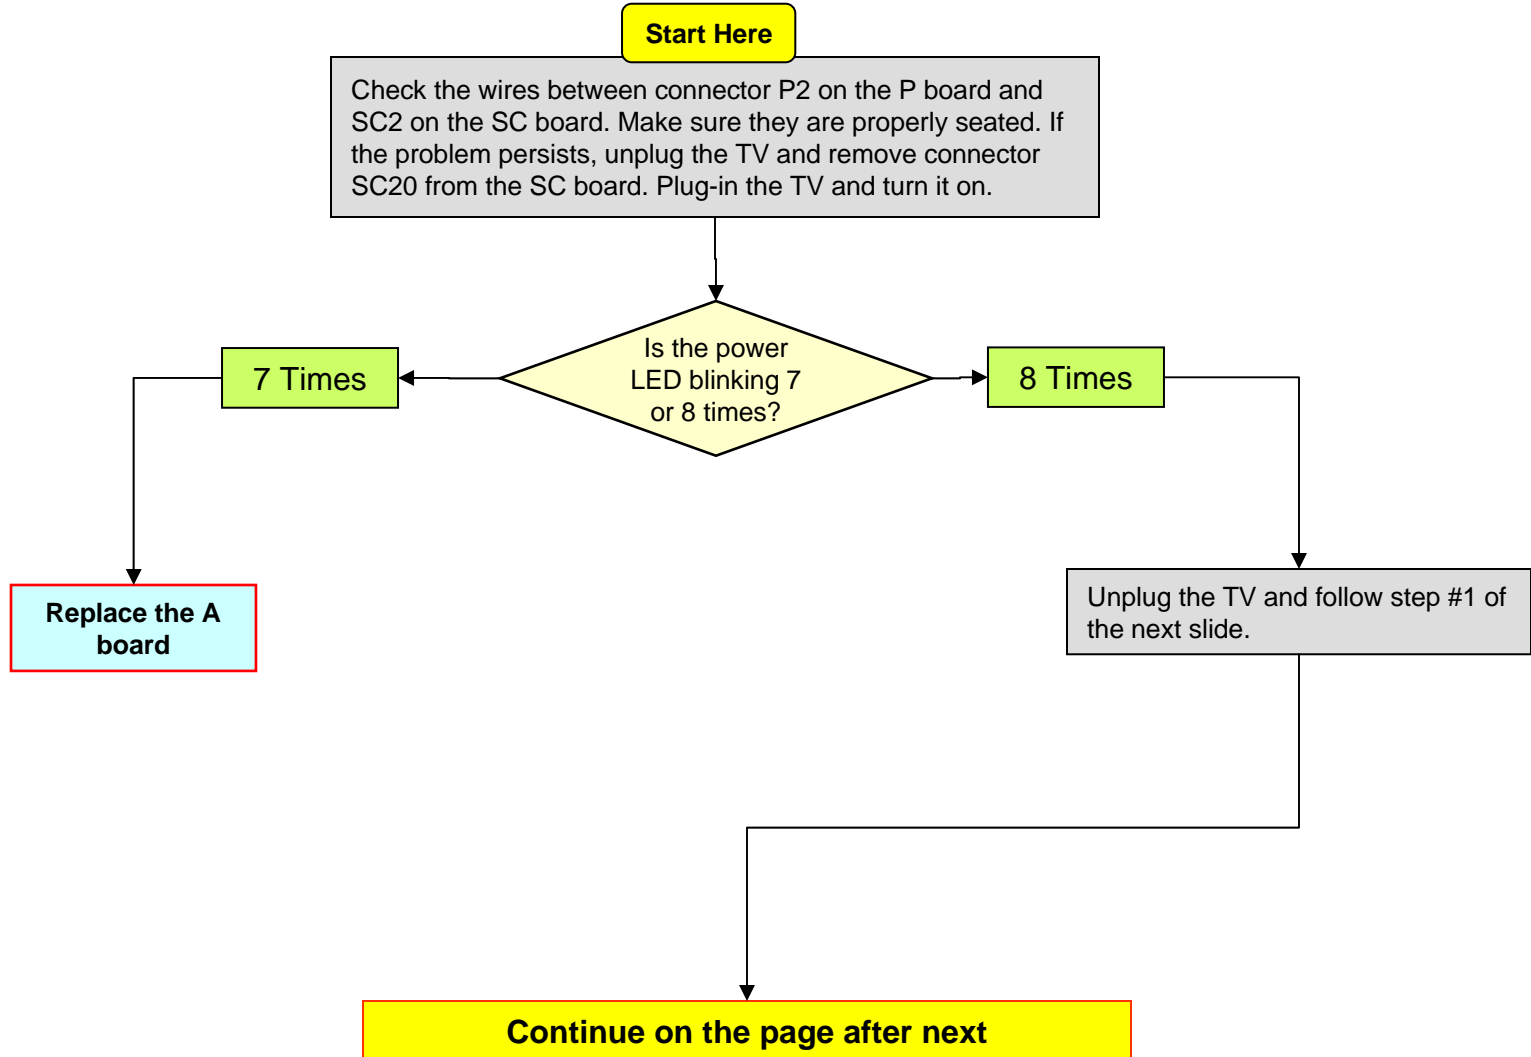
Start Here

Check the wires between connector P2 on the P board and SC2 on the SC board. Make sure they are properly seated. If the problem persists, unplug the TV and remove connector SC20 from the SC board. Plug-in the TV and turn it on.

Is the power LED blinking 7 or 8 times?

7 Times

8 Times

Replace the A board

Unplug the TV and follow step #1 of the next slide.

Continue on the page after next